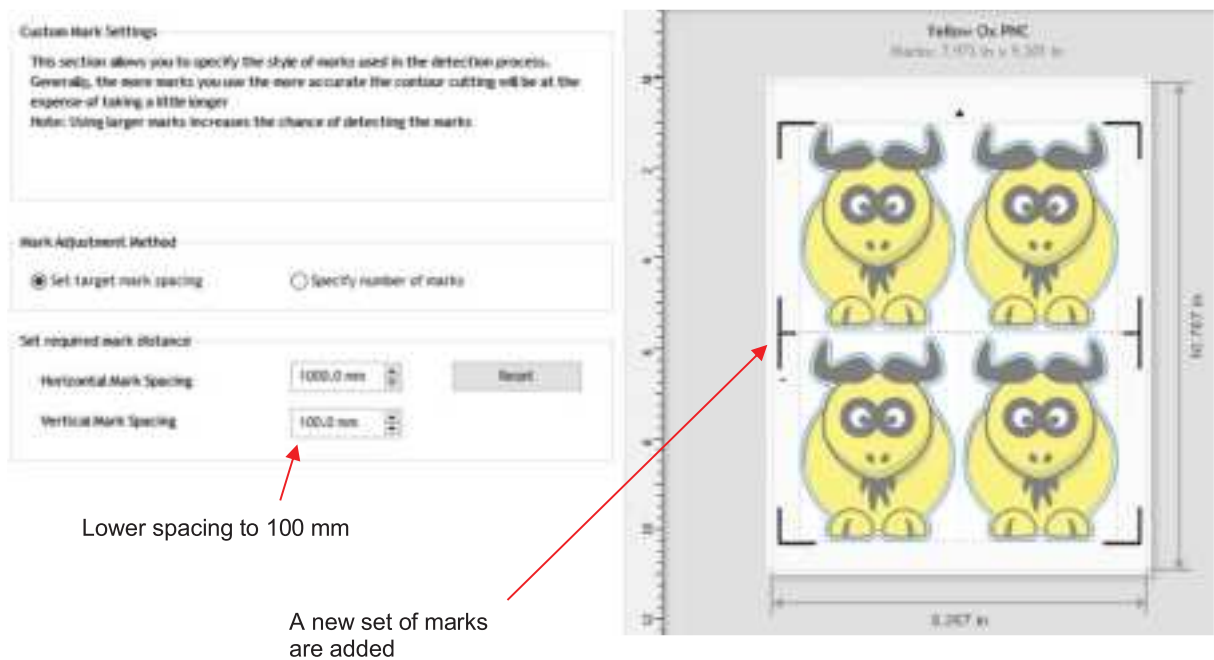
Custom Mark Settings

This section allows you to specify the style of marks used in the detection process. Generally, the more marks you use the more accurate the contour cutting will be at the expense of taking a little longer
Note: Using larger marks increases the chance of detecting the marks

Mark Adjustment Method

Set target mark spacing

Specify number of marks

Set required mark distance

Horizontal Mark Spacing

1000.0 mm

Reset

Vertical Mark Spacing

100.0 mm

Lower spacing to 100 mm

Yellow Ox PNG

Marks: 7.973 in x 9.501 in

10.767 in

8.267 in

A new set of marks are added